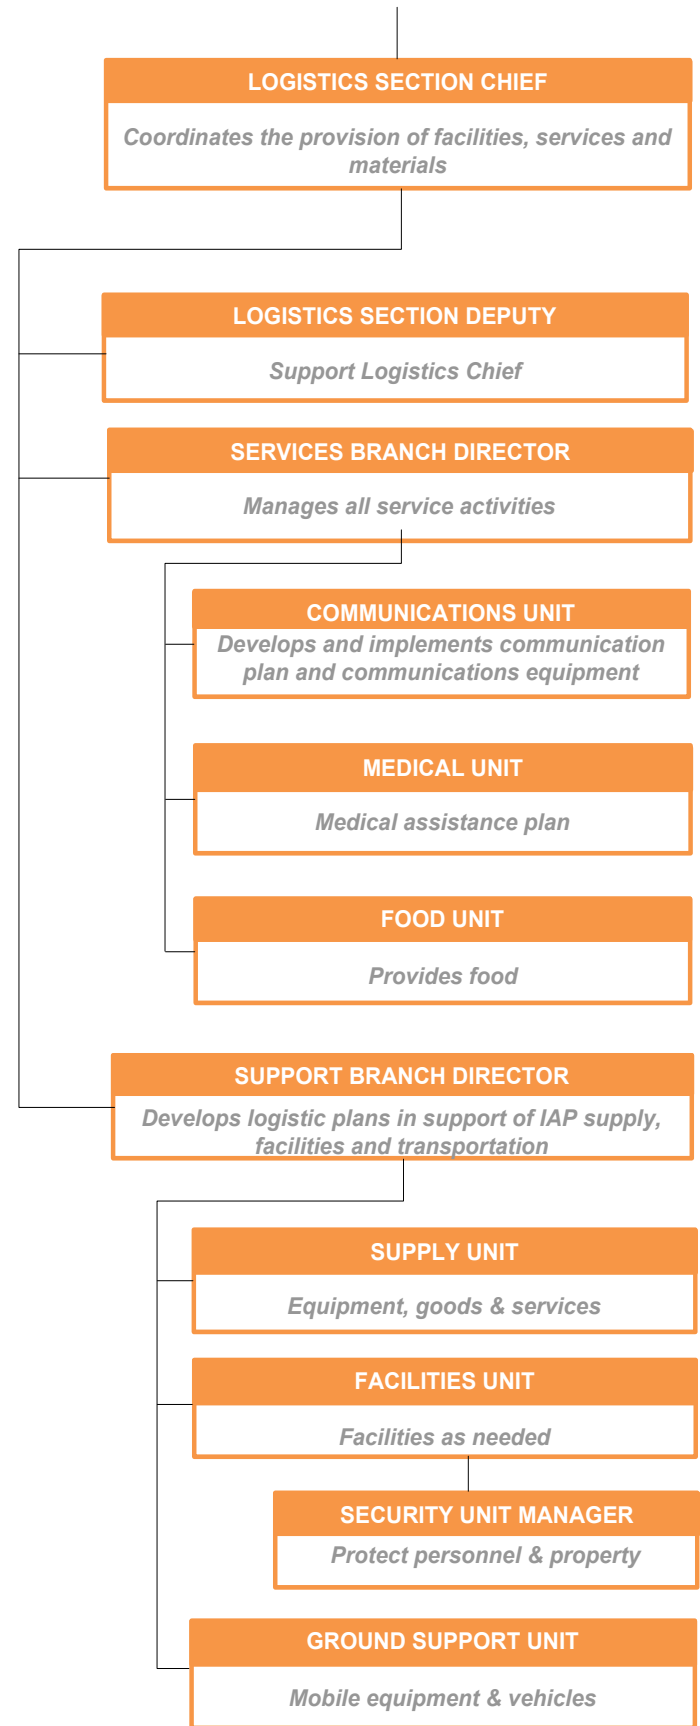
LOGISTICS SECTION CHIEF

Coordinates the provision of facilities, services and materials

LOGISTICS SECTION DEPUTY

Support Logistics Chief

SERVICES BRANCH DIRECTOR

Manages all service activities

COMMUNICATIONS UNIT

Develops and implements communication plan and communications equipment

MEDICAL UNIT

Medical assistance plan

FOOD UNIT

Provides food

SUPPORT BRANCH DIRECTOR

Develops logistic plans in support of IAP supply, facilities and transportation

SUPPLY UNIT

Equipment, goods & services

FACILITIES UNIT

Facilities as needed

SECURITY UNIT MANAGER

Protect personnel & property

GROUND SUPPORT UNIT

Mobile equipment & vehicles